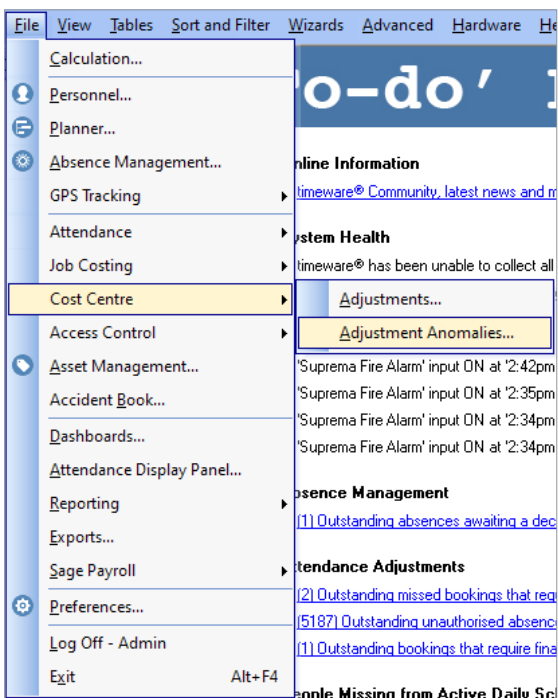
File View Tables Sort and Filter Wizards Advanced Hardware He

Calculation...
Personnel...
Planner...
Absence Management...
GPS Tracking
Attendance
Job Costing
Cost Centre
Access Control
Asset Management...
Accident Book...
Dashboards...
Attendance Display Panel...
Reporting
Exports...
Sage Payroll
Preferences...
Log Off - Admin
Exit Alt+F4

Adjustments...
Adjustment Anomalies...

o-do' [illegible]

nline Information
timeware® Community, latest news and m

ystem Health
timeware® has been unable to collect all

'Suprema Fire Alarm' input ON at '2:42pm
'Suprema Fire Alarm' input ON at '2:35pm
'Suprema Fire Alarm' input ON at '2:34pm
'Suprema Fire Alarm' input ON at '2:34pm

bsence Management
(1) Outstanding absences awaiting a dec

ttendance Adjustments
(2) Outstanding missed bookings that req
(5187) Outstanding unauthorised absenc
(1) Outstanding bookings that require fina

eople Missing from Active Daily Sc